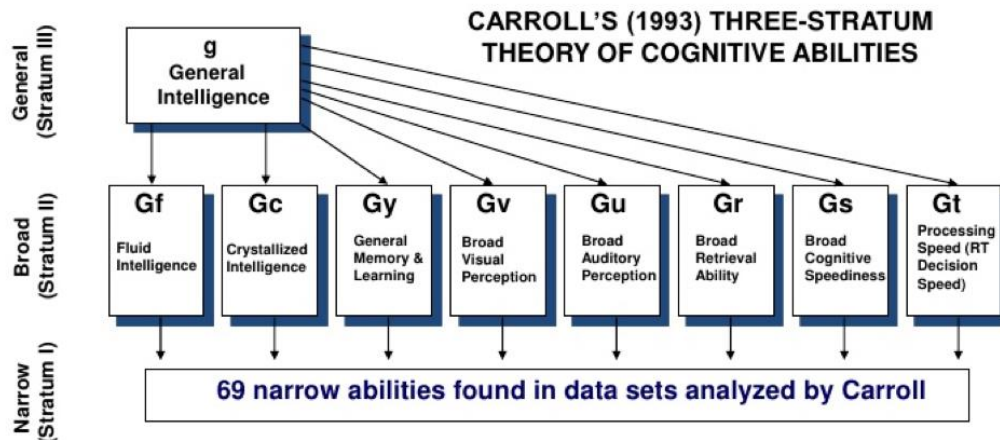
General (Stratum III)

CARROLL'S (1993) THREE-STRATUM THEORY OF COGNITIVE ABILITIES

g
General Intelligence

Broad (Stratum II)

Gf
Fluid Intelligence

Gc
Crystallized Intelligence

Gy
General Memory & Learning

Gv
Broad Visual Perception

Gu
Broad Auditory Perception

Gr
Broad Retrieval Ability

Gs
Broad Cognitive Speediness

Gt
Processing Speed (RT Decision Speed)

Narrow (Stratum I)

69 narrow abilities found in data sets analyzed by Carroll